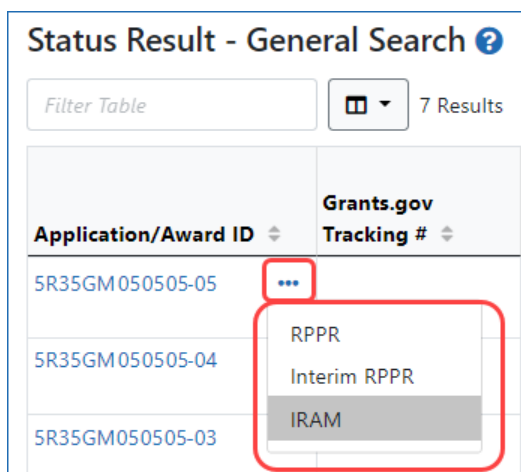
Status Result - General Search

Filter Table

7 Results

| Application/Award ID | Grants.gov Tracking # |
|---|---|
| 5R35GM050505-05 ••• | |
| 5R35GM050505-04 | |
| 5R35GM050505-03 | |

RPPR
Interim RPPR
IRAM